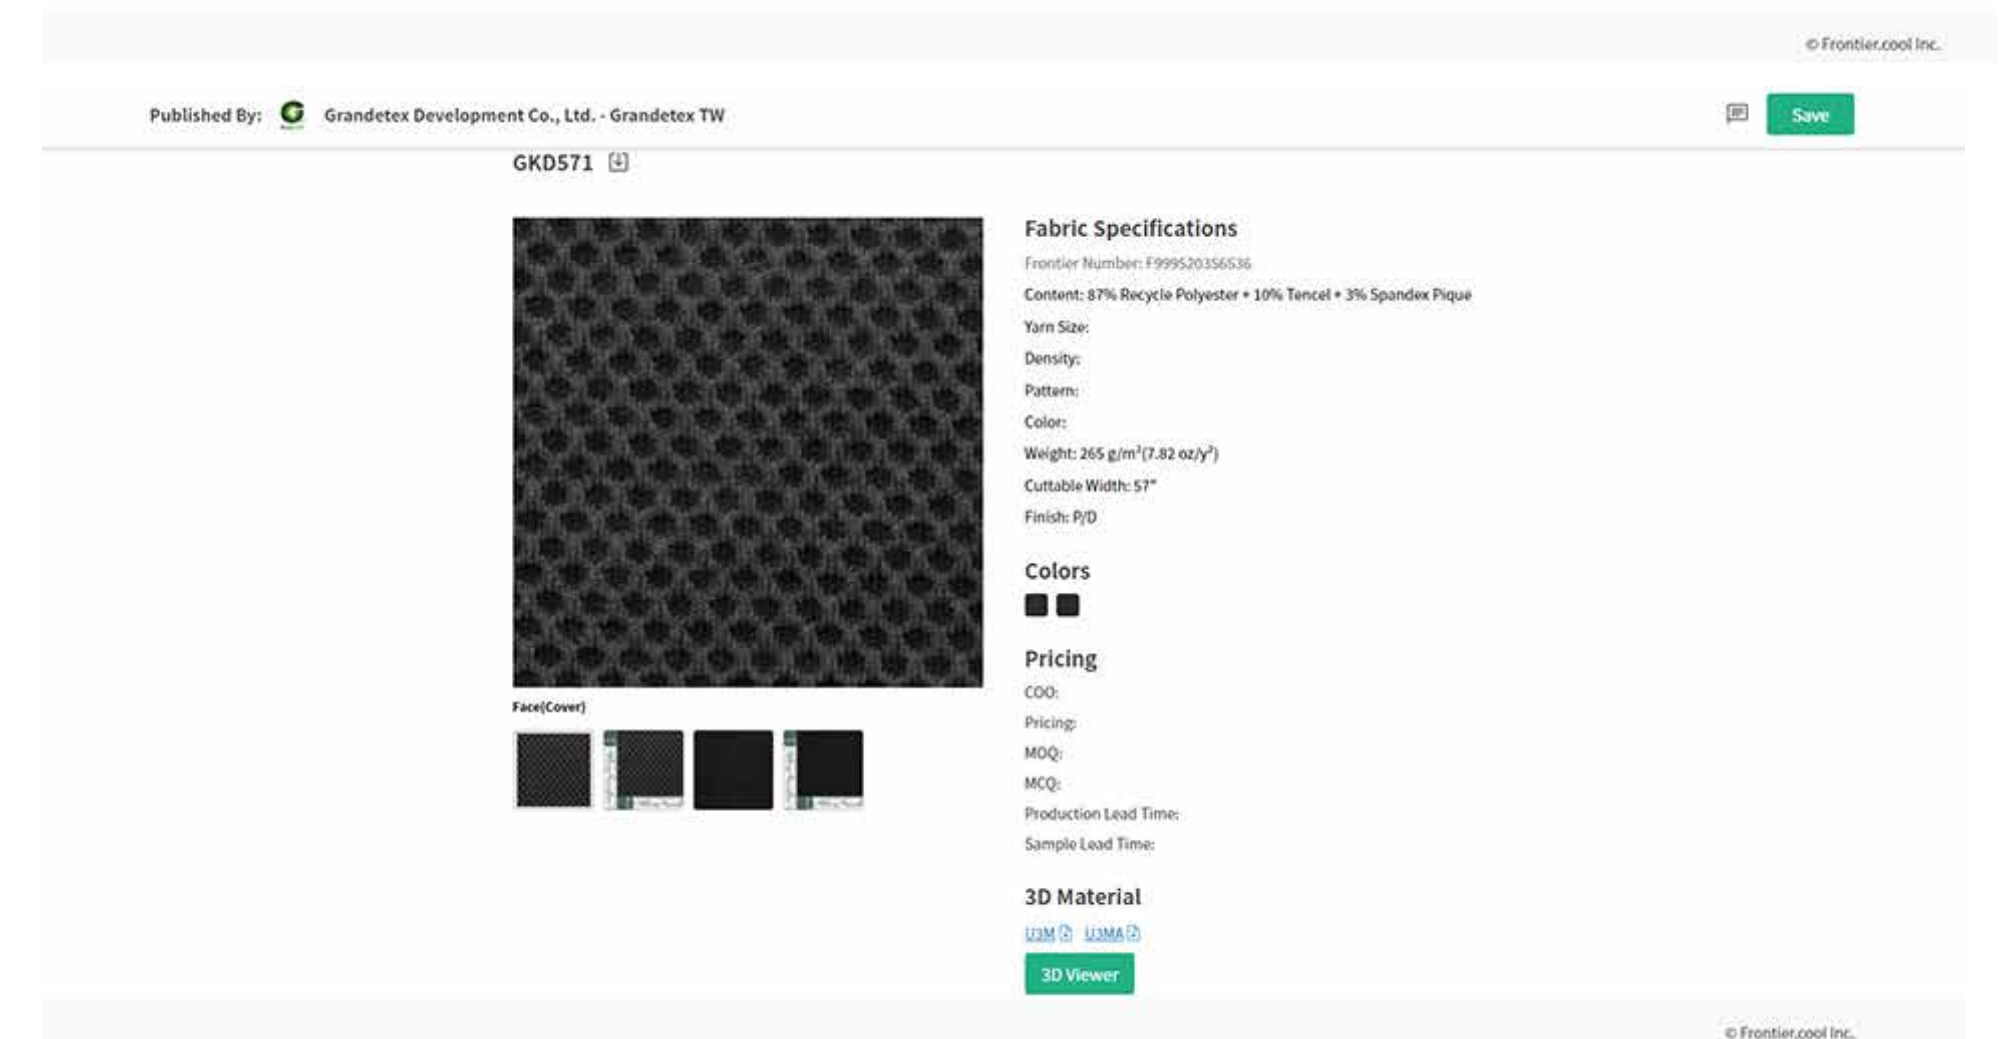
© Frontier.cool Inc.

Published By: Grandetex Development Co., Ltd. - Grandetex TW

Save

GKD571

Face(Cover)

Fabric Specifications

Frontier Number: F999520356536

Content: 87% Recycle Polyester + 10% Tencel + 3% Spandex Pique

Yarn Size:

Density:

Pattern:

Color:

Weight: 265 g/m$^2$(7.82 oz/y$^2$)

Cuttable Width: 57"

Finish: P/D

Colors

Pricing

COO:

Pricing:

MOQ:

MCQ:

Production Lead Time:

Sample Lead Time:

3D Material

U3M U3MA

3D Viewer

© Frontier.cool Inc.